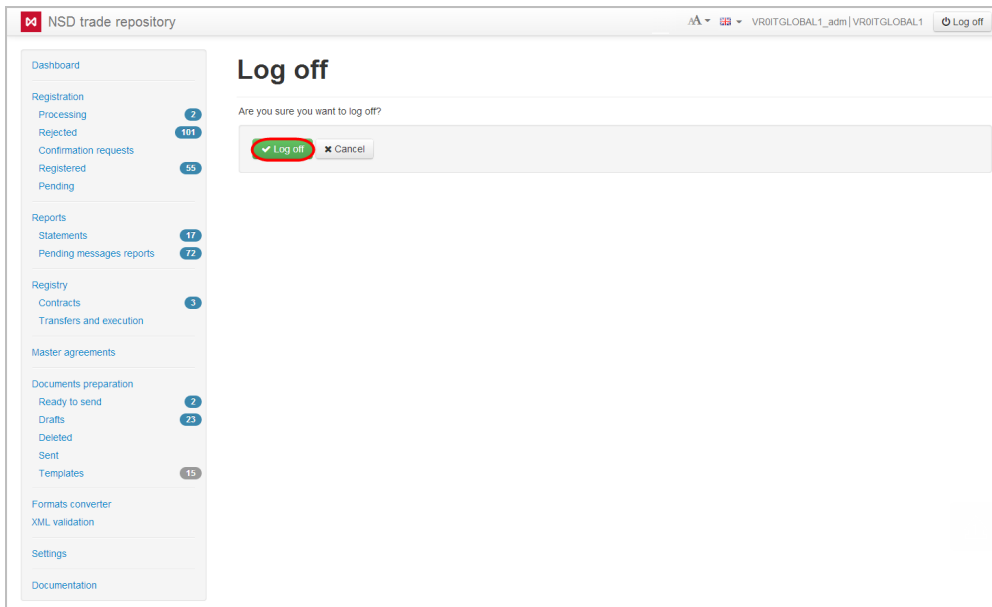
NSD trade repository

AA VR0ITGLOBAL1_adm | VR0ITGLOBAL1 Log off

Dashboard

Registration
Processing 2
Rejected 101
Confirmation requests
Registered 55
Pending

Reports
Statements 17
Pending messages reports 72

Registry
Contracts 3
Transfers and execution

Master agreements

Documents preparation
Ready to send 2
Drafts 23
Deleted
Sent
Templates 15

Formats converter
XML validation

Settings

Documentation

Log off

Are you sure you want to log off?

Log off Cancel